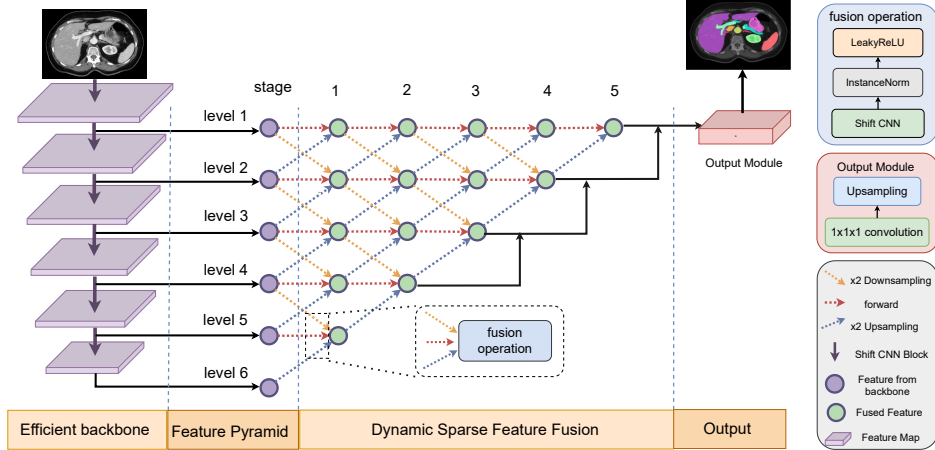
stage

1 2 3 4 5

level 1

level 2

level 3

level 4

level 5

level 6

fusion operation

Output Module

Efficient backbone

Feature Pyramid

Dynamic Sparse Feature Fusion

Output

fusion operation

LeakyReLU

InstanceNorm

Shift CNN

Output Module

Upsampling

1x1x1 convolution

x2 Downsampling

forward

x2 Upsampling

Shift CNN Block

Feature from backbone

Fused Feature

Feature Map